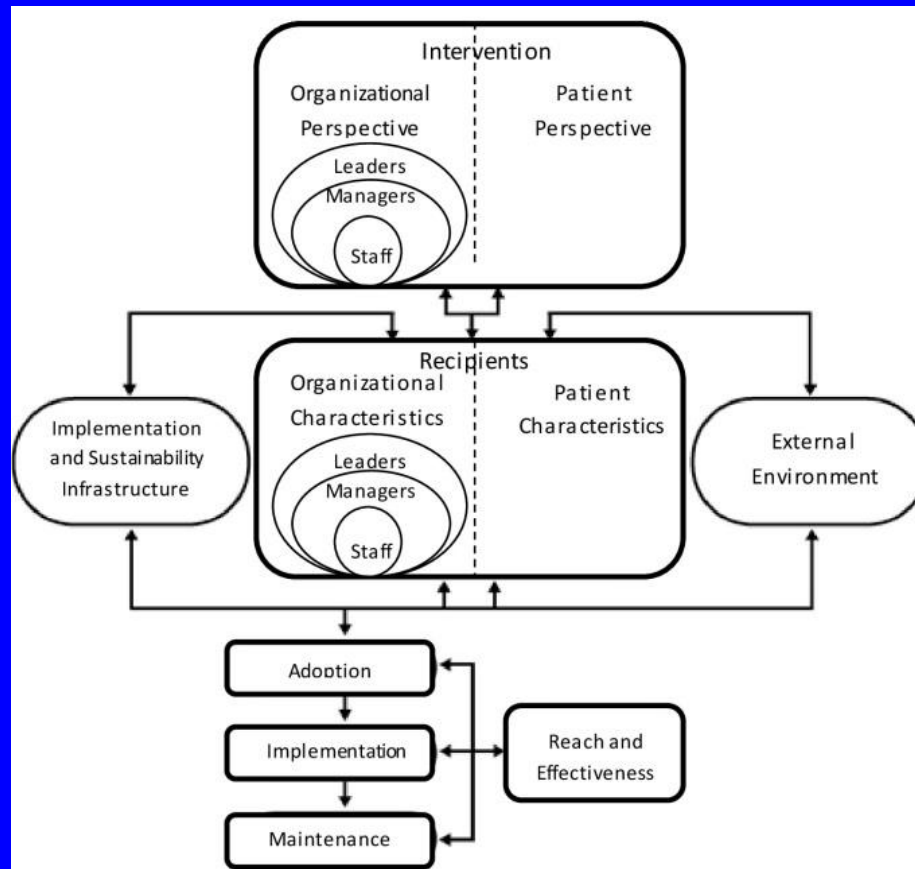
Intervention

Organizational Perspective

Leaders

Managers

Staff

Patient Perspective

Recipients

Organizational Characteristics

Leaders

Managers

Staff

Patient Characteristics

Implementation and Sustainability Infrastructure

External Environment

Adoption

Implementation

Maintenance

Reach and Effectiveness